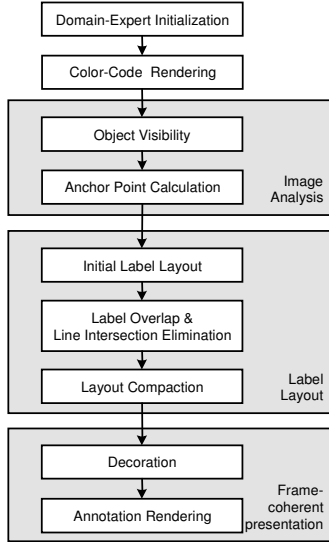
Domain-Expert Initialization

Color-Code Rendering

Object Visibility

Anchor Point Calculation

Image Analysis

Initial Label Layout

Label Overlap & Line Intersection Elimination

Layout Compaction

Label Layout

Decoration

Annotation Rendering

Frame-coherent presentation